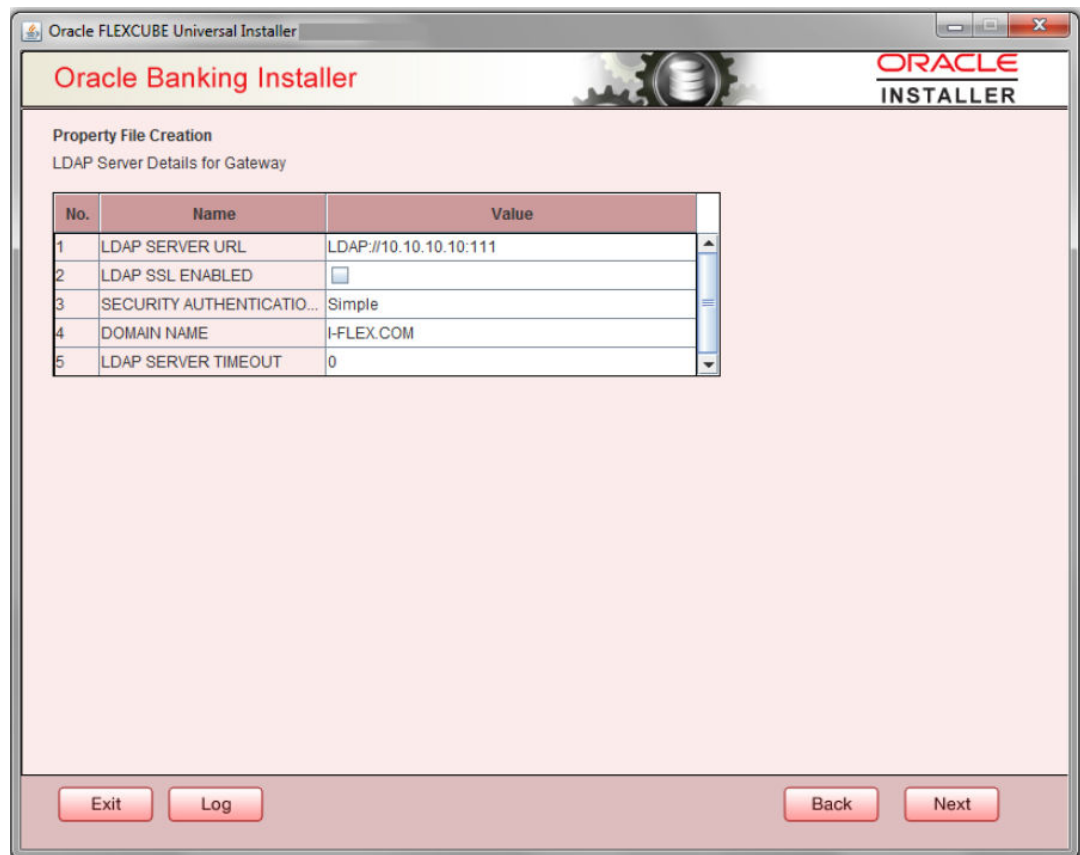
Oracle FLEXCUBE Universal Installer

Oracle Banking Installer

ORACLE
INSTALLER

Property File Creation
LDAP Server Details for Gateway

| No. | Name | Value |
|---|---|---|
| 1 | LDAP SERVER URL | LDAP://10.10.10.10:111 |
| 2 | LDAP SSL ENABLED | |
| 3 | SECURITY AUTHENTICATIO... | Simple |
| 4 | DOMAIN NAME | I-FLEX.COM |
| 5 | LDAP SERVER TIMEOUT | 0 |

Exit
Log
Back
Next